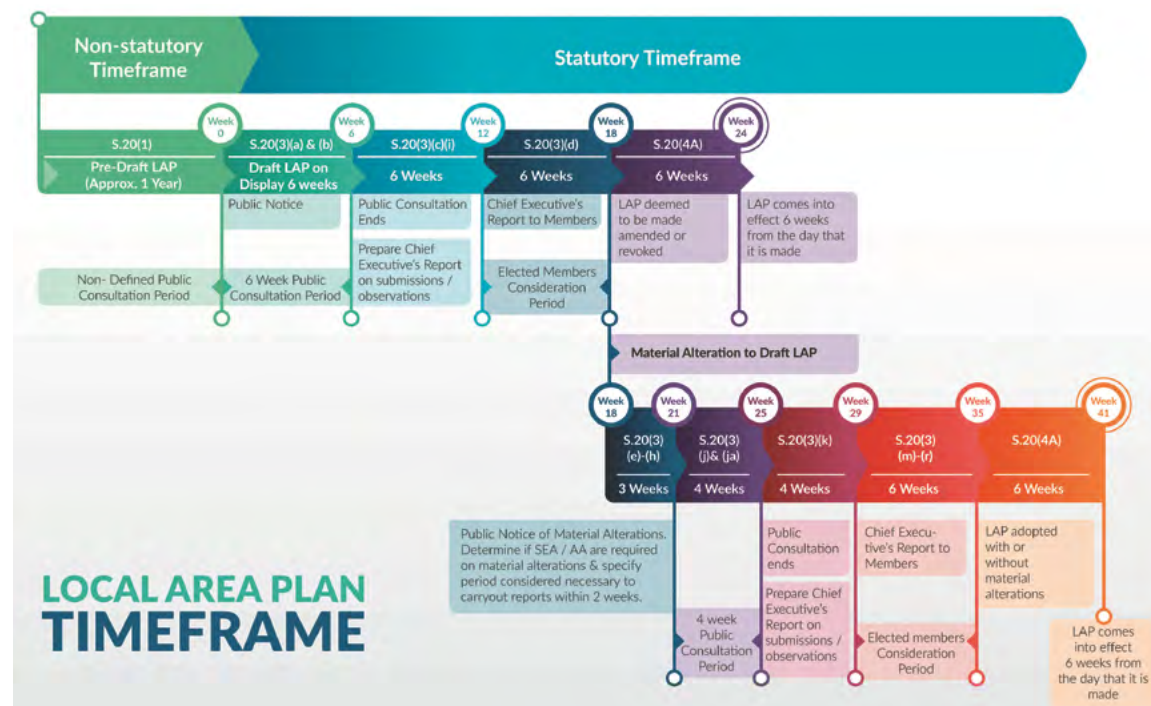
Non-statutory Timeframe

Statutory Timeframe

Week 0

Week 6

Week 12

Week 18

Week 24

S.20(1)
Pre-Draft LAP (Approx. 1 Year)

S.20(3)(a) & (b)
Draft LAP on Display 6 weeks

S.20(3)(c)(i)
6 Weeks

S.20(3)(d)
6 Weeks

S.20(4A)
6 Weeks

Public Notice

Public Consultation Ends

Chief Executive's Report to Members

LAP deemed to be made amended or revoked

LAP comes into effect 6 weeks from the day that it is made

Non- Defined Public Consultation Period

6 Week Public Consultation Period

Prepare Chief Executive's Report on submissions / observations

Elected Members Consideration Period

Material Alteration to Draft LAP

Week 18

Week 21

Week 25

Week 29

Week 35

Week 41

S.20(3) (e)-(h)
3 Weeks

S.20(3) (j)& (ja)
4 Weeks

S.20(3)(k)
4 Weeks

S.20(3) (m)-(r)
6 Weeks

S.20(4A)
6 Weeks

Public Notice of Material Alterations. Determine if SEA / AA are required on material alterations & specify period considered necessary to carryout reports within 2 weeks.

Public Consultation ends

Chief Executive's Report to Members

LAP adopted with or without material alterations

4 week Public Consultation Period

Prepare Chief Executive's Report on submissions / observations

Elected members Consideration Period

LAP comes into effect 6 weeks from the day that it is made

LOCAL AREA PLAN
TIMEFRAME